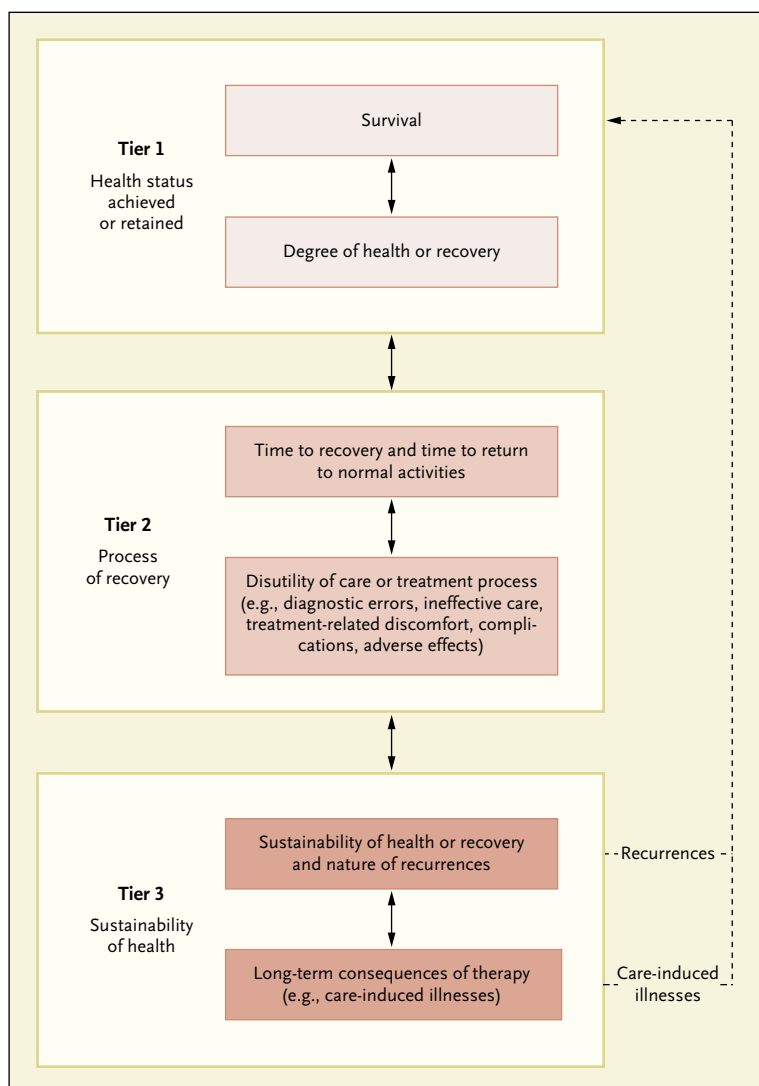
Tier 1

Health status achieved or retained

Survival

Degree of health or recovery

Tier 2

Process of recovery

Time to recovery and time to return to normal activities

Disutility of care or treatment process (e.g., diagnostic errors, ineffective care, treatment-related discomfort, complications, adverse effects)

Tier 3

Sustainability of health

Sustainability of health or recovery and nature of recurrences

Recurrences

Long-term consequences of therapy (e.g., care-induced illnesses)

Care-induced illnesses